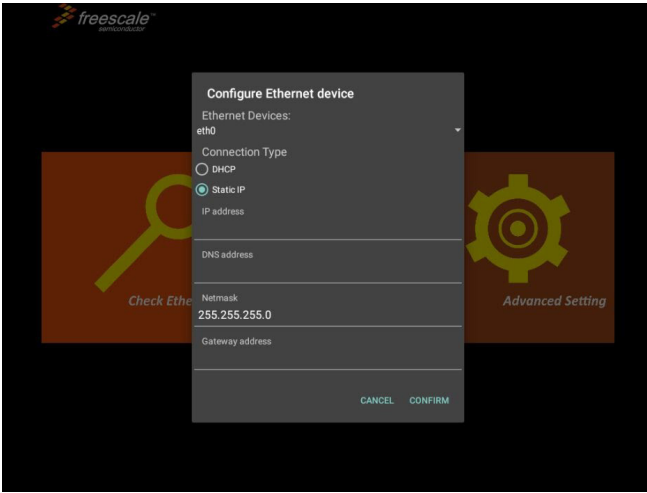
freescale™
semiconductor

Configure Ethernet device

Ethernet Devices:
eth0

Connection Type
DHCP
Static IP

IP address

DNS address

Netmask
255.255.255.0

Gateway address

CANCEL CONFIRM

Check Ethe

Advanced Setting